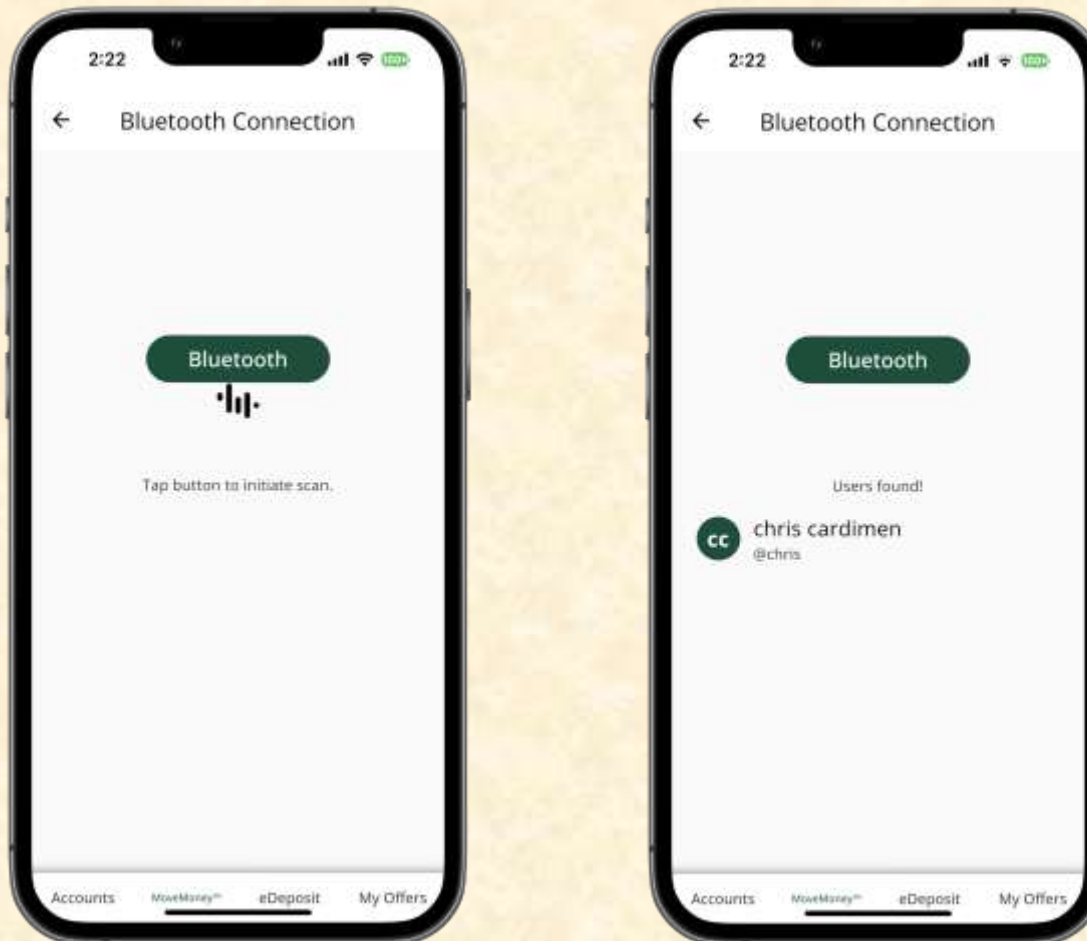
2:22

100

←

Bluetooth Connection

Bluetooth

Tap button to initiate scan.

Accounts

MoveMoney℠

eDeposit

My Offers

2:22

100

←

Bluetooth Connection

Bluetooth

Users found!

CC

chris cardimen

@chris

Accounts

MoveMoney℠

eDeposit

My Offers